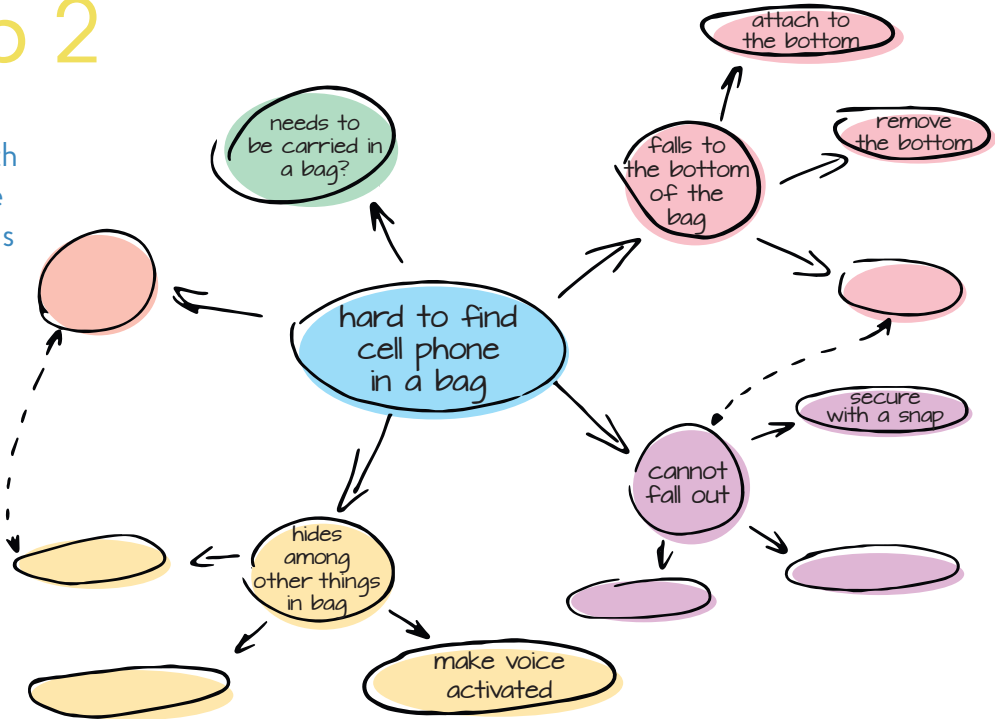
p 2

h
e
s

needs to be carried in a bag?

attach to the bottom

falls to the bottom of the bag

remove the bottom

hard to find cell phone in a bag

secure with a snap

cannot fall out

hides among other things in bag

make voice activated